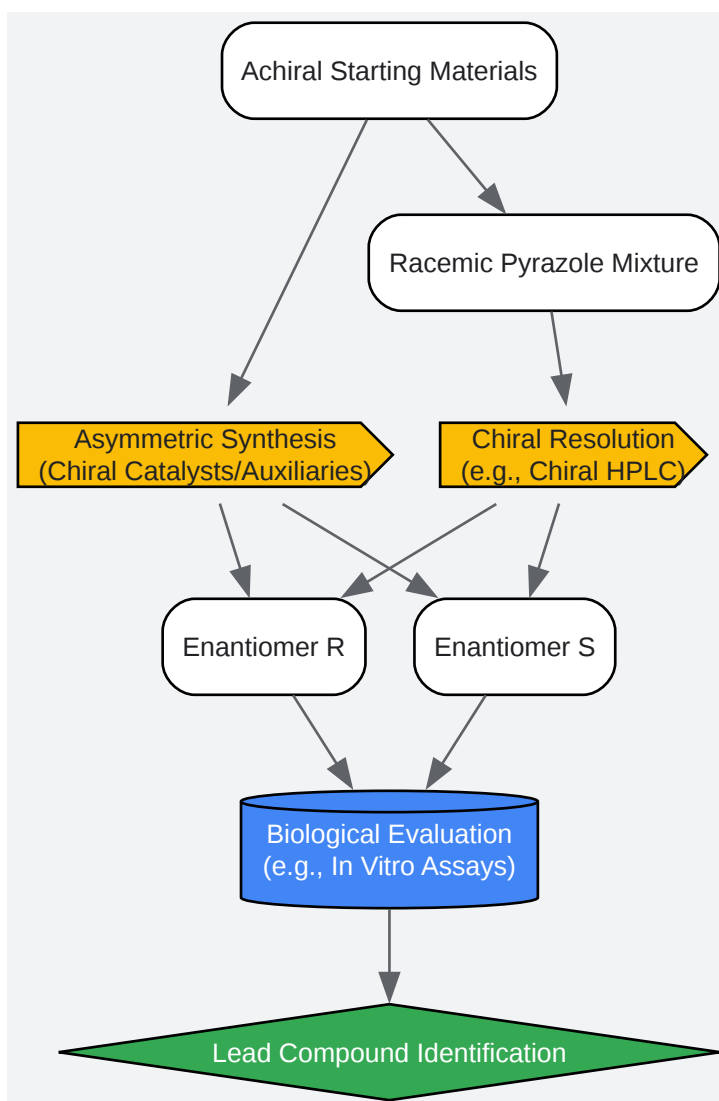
Achiral Starting Materials

Racemic Pyrazole Mixture

Asymmetric Synthesis
(Chiral Catalysts/Auxiliaries)

Chiral Resolution
(e.g., Chiral HPLC)

Enantiomer R

Enantiomer S

Biological Evaluation
(e.g., In Vitro Assays)

Lead Compound Identification